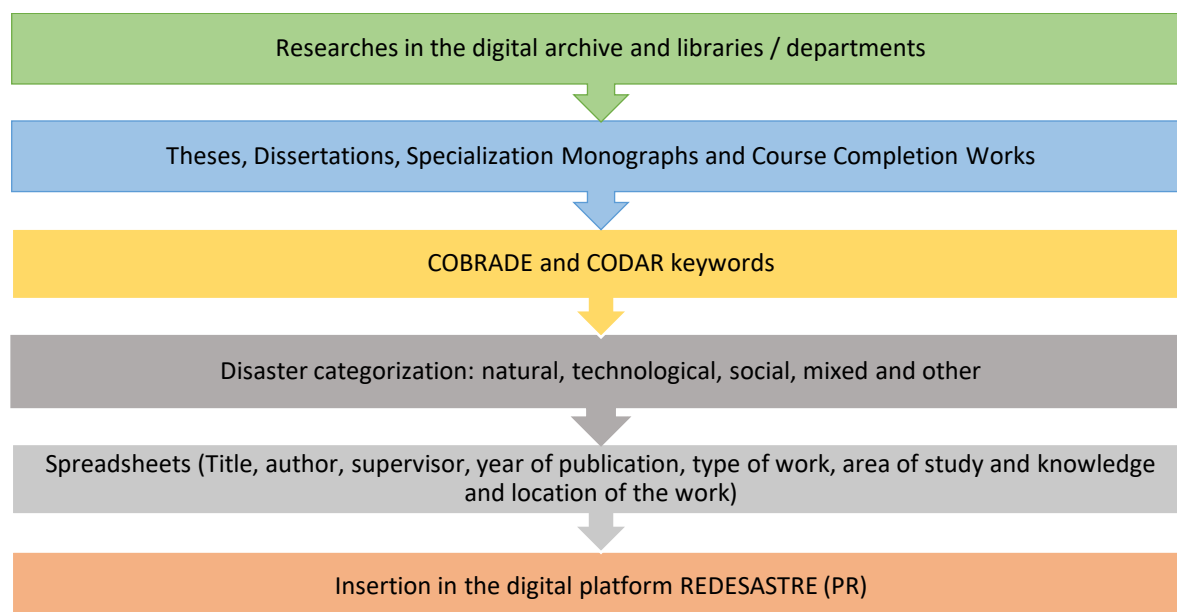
Researches in the digital archive and libraries / departments

Theses, Dissertations, Specialization Monographs and Course Completion Works

COBRADE and CODAR keywords

Disaster categorization: natural, technological, social, mixed and other

Spreadsheets (Title, author, supervisor, year of publication, type of work, area of study and knowledge and location of the work)

Insertion in the digital platform REDESASTRE (PR)